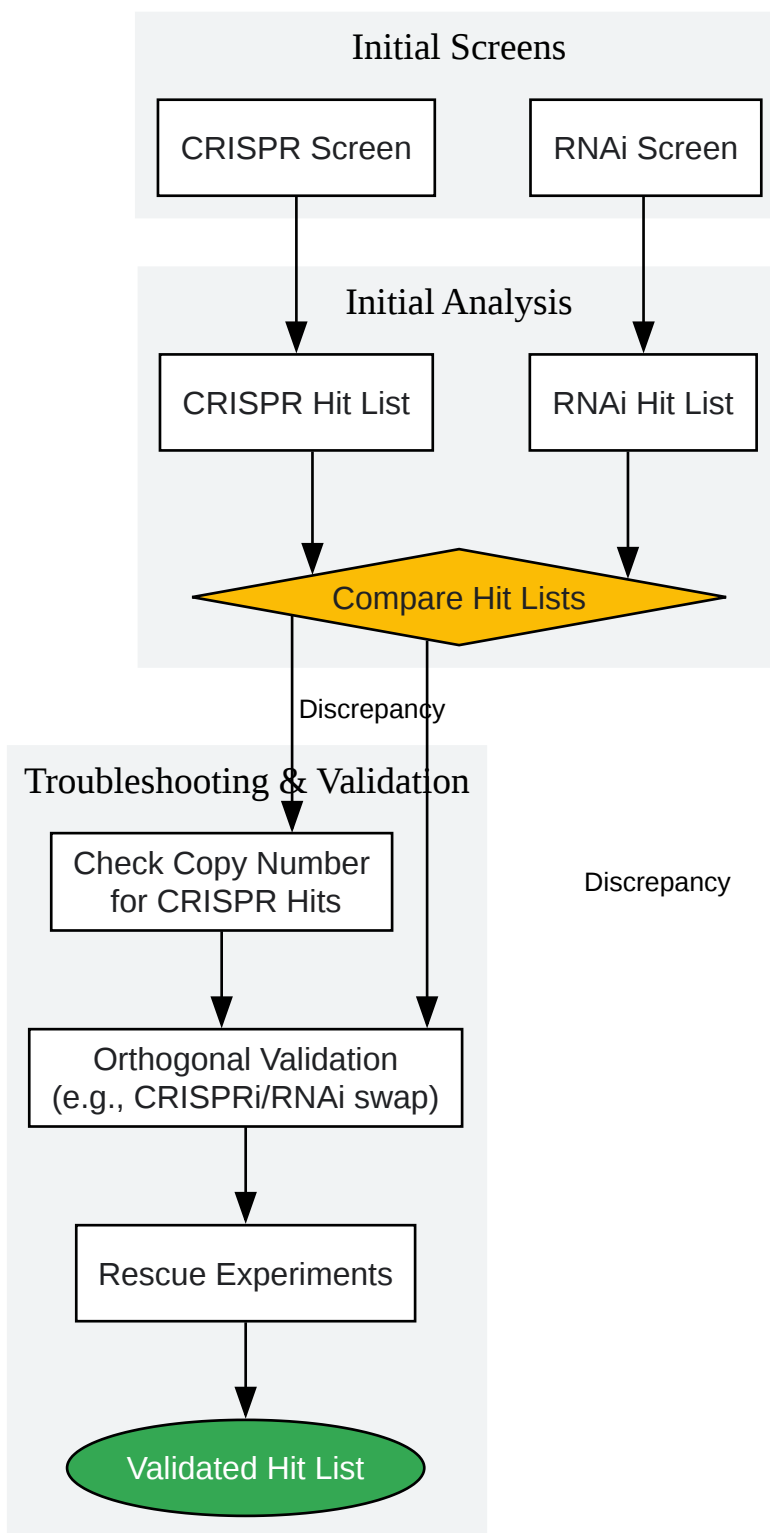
Initial Screens

CRISPR Screen

RNAi Screen

Initial Analysis

CRISPR Hit List

RNAi Hit List

Compare Hit Lists

Discrepancy

Troubleshooting & Validation

Check Copy Number for CRISPR Hits

Discrepancy

Orthogonal Validation (e.g., CRISPRi/RNAi swap)

Rescue Experiments

Validated Hit List